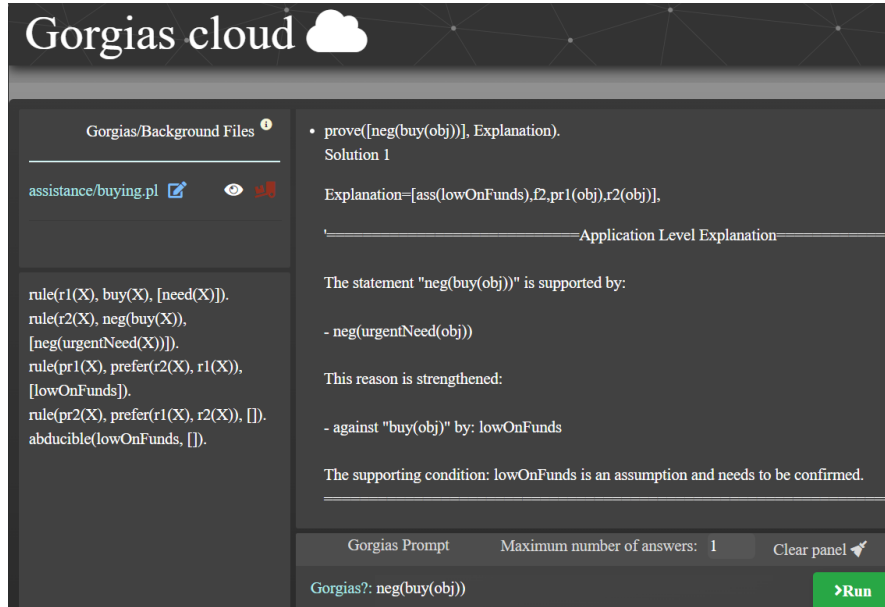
Gorgias cloud

Gorgias/Background Files

assistance/buying.pl

rule(r1(X), buy(X), [need(X)]).
rule(r2(X), neg(buy(X)), [neg(urgentNeed(X))]).
rule(pr1(X), prefer(r2(X), r1(X)), [lowOnFunds]).
rule(pr2(X), prefer(r1(X), r2(X)), []).
abducible(lowOnFunds, []).

• prove([neg(buy(obj))], Explanation).
Solution 1

Explanation=[ass(lowOnFunds),f2,pr1(obj),r2(obj)],

'==================Application Level Explanation==========

The statement "neg(buy(obj))" is supported by:

- neg(urgentNeed(obj))

This reason is strengthened:

- against "buy(obj)" by: lowOnFunds

The supporting condition: lowOnFunds is an assumption and needs to be confirmed.

Gorgias Prompt

Maximum number of answers: 1

Clear panel

Gorgias?: neg(buy(obj))

>Run